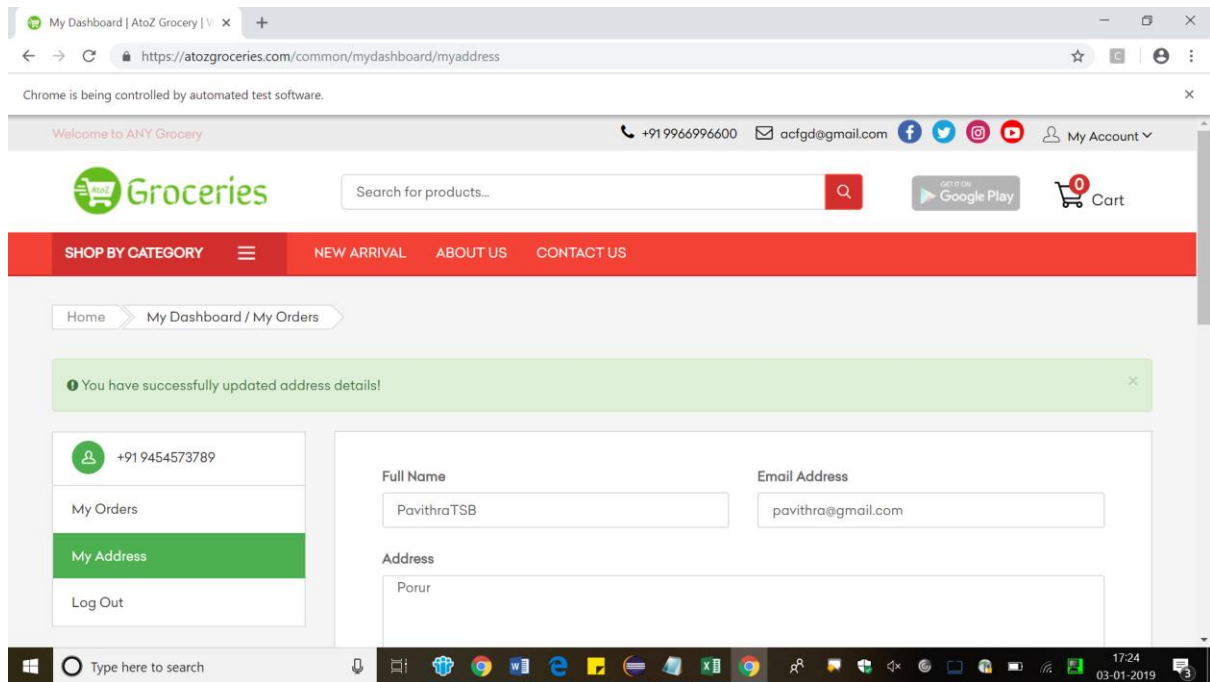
My Dashboard | AtoZ Grocery | V ×
+
https://atozgroceries.com/common/mydashboard/myaddress
Chrome is being controlled by automated test software.
Welcome to ANY Grocery
+91 9966996600 acfgd@gmail.com
My Account
AtoZ Groceries
Search for products...
GET IT ON Google Play
0 Cart
SHOP BY CATEGORY
NEW ARRIVAL ABOUT US CONTACT US
Home My Dashboard / My Orders
You have successfully updated address details!
×
+91 9454573789
My Orders
My Address
Log Out
Full Name
PavithraTSB
Email Address
pavithra@gmail.com
Address
Porur
Type here to search
17:24
03-01-2019
3